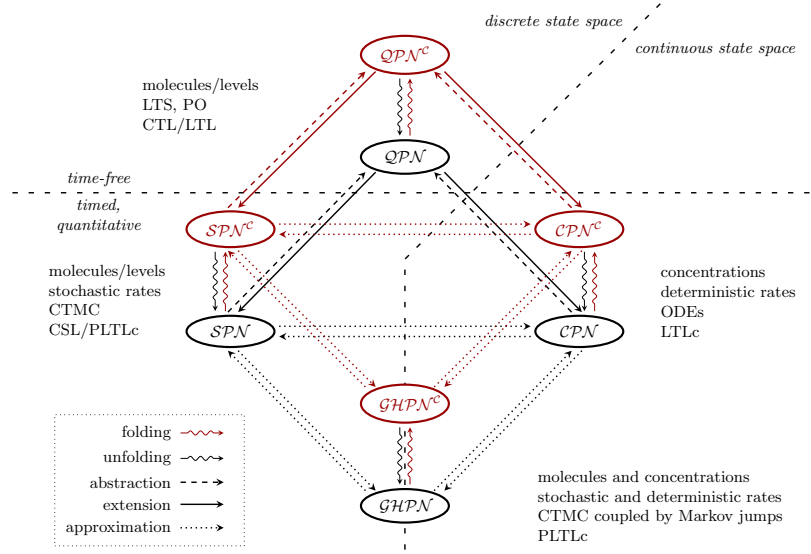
discrete state space

continuous state space

$\mathcal{QPN}^{\mathcal{C}}$

molecules/levels
LTS, PO
CTL/LTL

$\mathcal{QPN}$

time-free

timed, quantitative

$\mathcal{SPN}^{\mathcal{C}}$

$\mathcal{CPN}^{\mathcal{C}}$

molecules/levels
stochastic rates
CTMC
CSL/PLTLc

concentrations
deterministic rates
ODEs
LTLc

$\mathcal{SPN}$

$\mathcal{CPN}$

$\mathcal{GHPN}^{\mathcal{C}}$

folding
unfolding
abstraction
extension
approximation

$\mathcal{GHPN}$

molecules and concentrations
stochastic and deterministic rates
CTMC coupled by Markov jumps
PLTLc